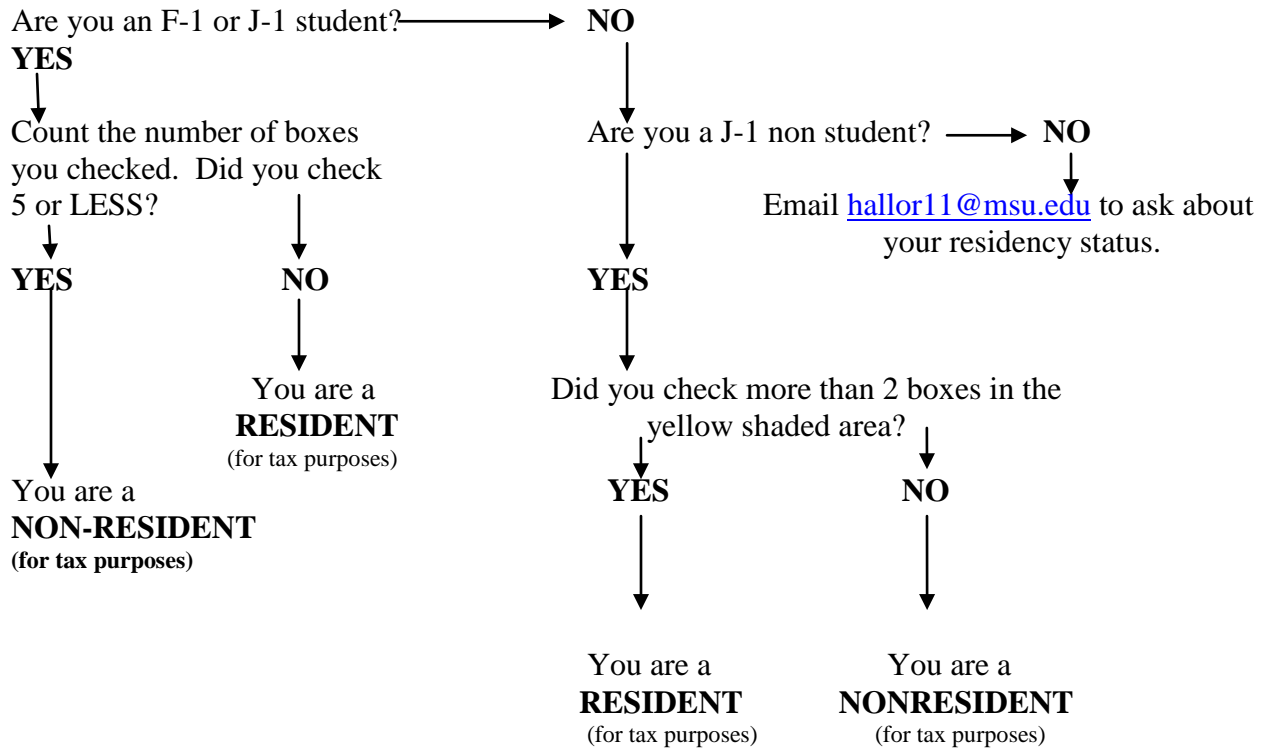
Are you an F-1 or J-1 student? NO

YES

Count the number of boxes you checked. Did you check 5 or LESS?

YES

NO

You are a **RESIDENT** (for tax purposes)

You are a **NON-RESIDENT** (for tax purposes)

Are you a J-1 non student? NO

Email hallor11@msu.edu to ask about your residency status.

YES

Did you check more than 2 boxes in the yellow shaded area?

YES

NO

You are a **RESIDENT** (for tax purposes)

You are a **NONRESIDENT** (for tax purposes)